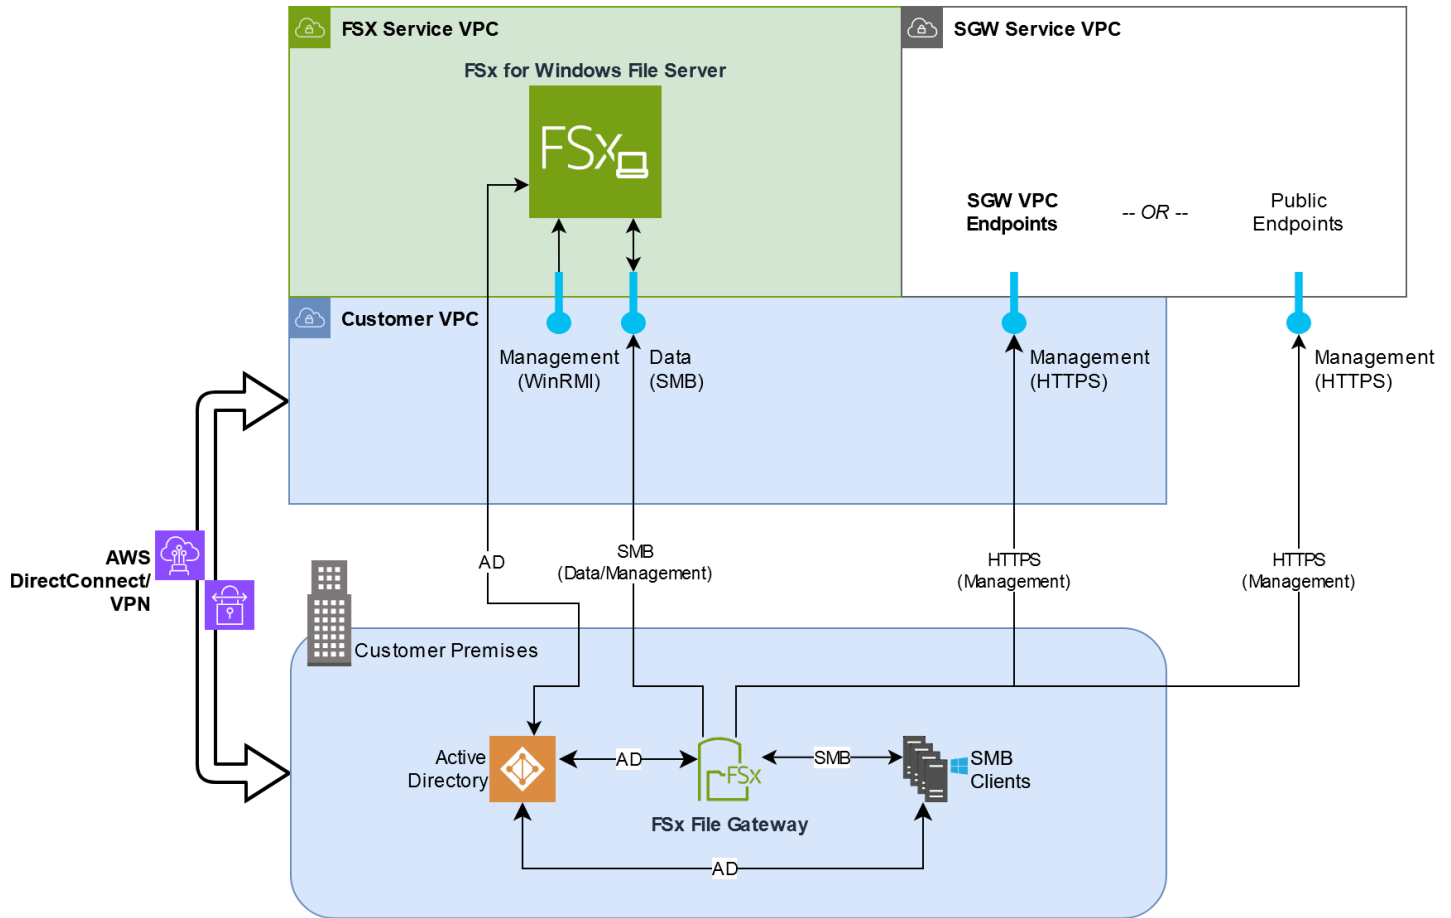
FSX Service VPC

FSx for Windows File Server

FSx

SGW Service VPC

SGW VPC Endpoints

-- OR --

Public Endpoints

Customer VPC

Management (WinRMI)

Data (SMB)

Management (HTTPS)

Management (HTTPS)

AWS DirectConnect/ VPN

AD

SMB (Data/Management)

HTTPS (Management)

HTTPS (Management)

Customer Premises

Active Directory

AD

FSX

SMB

SMB Clients

FSx File Gateway

AD